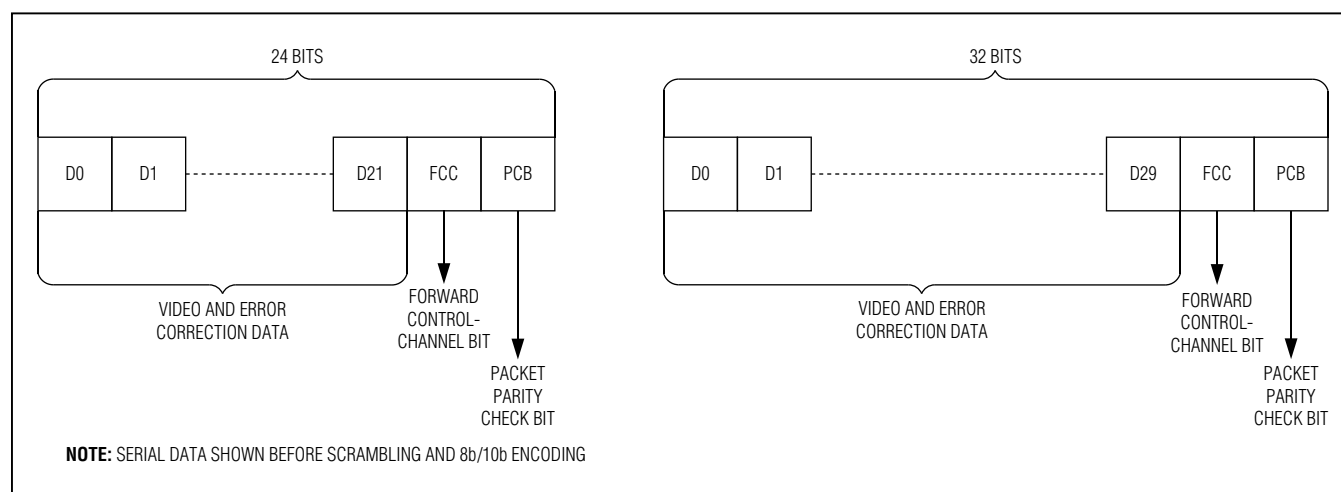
24 BITS

D0

D1

D21

FCC

PCB

VIDEO AND ERROR CORRECTION DATA

FORWARD CONTROL-CHANNEL BIT

PACKET PARITY CHECK BIT

32 BITS

D0

D1

D29

FCC

PCB

VIDEO AND ERROR CORRECTION DATA

FORWARD CONTROL-CHANNEL BIT

PACKET PARITY CHECK BIT

**NOTE:** SERIAL DATA SHOWN BEFORE SCRAMBLING AND 8b/10b ENCODING